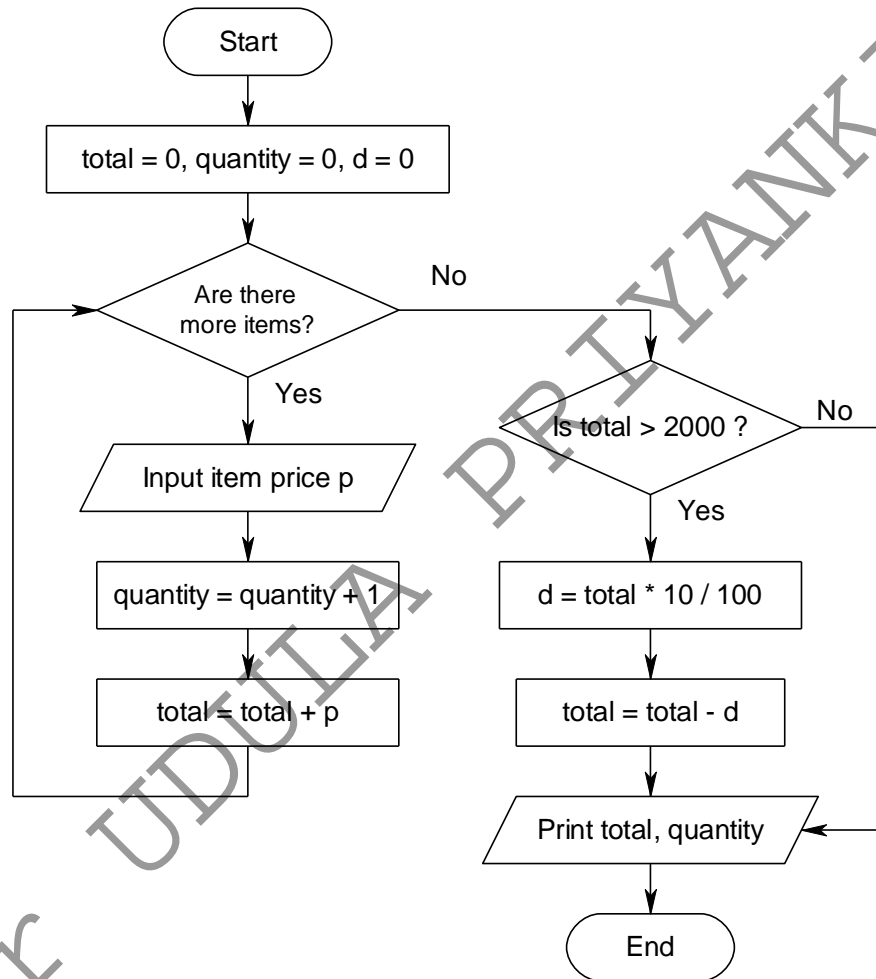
Start

total = 0, quantity = 0, d = 0

Are there more items?

No

Yes

Input item price p

quantity = quantity + 1

total = total + p

Is total > 2000 ?

No

Yes

d = total * 10 / 100

total = total - d

Print total, quantity

End

UDULA PRIYANK